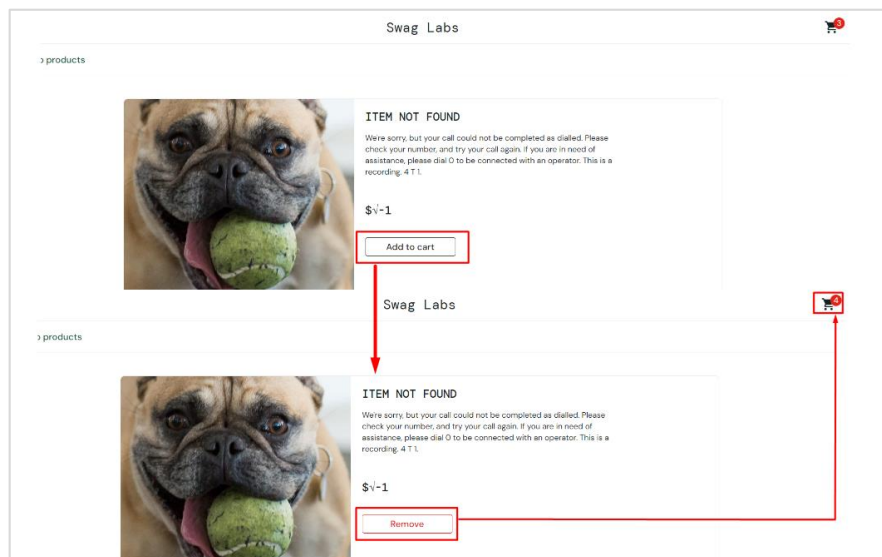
Swag Labs

3

› products

ITEM NOT FOUND

We're sorry, but your call could not be completed as dialled. Please check your number, and try your call again. If you are in need of assistance, please dial 0 to be connected with an operator. This is a recording. 4 T 1.

$\$\sqrt{-1}$

Add to cart

Swag Labs

4

› products

ITEM NOT FOUND

We're sorry, but your call could not be completed as dialled. Please check your number, and try your call again. If you are in need of assistance, please dial 0 to be connected with an operator. This is a recording. 4 T 1.

$\$\sqrt{-1}$

Remove